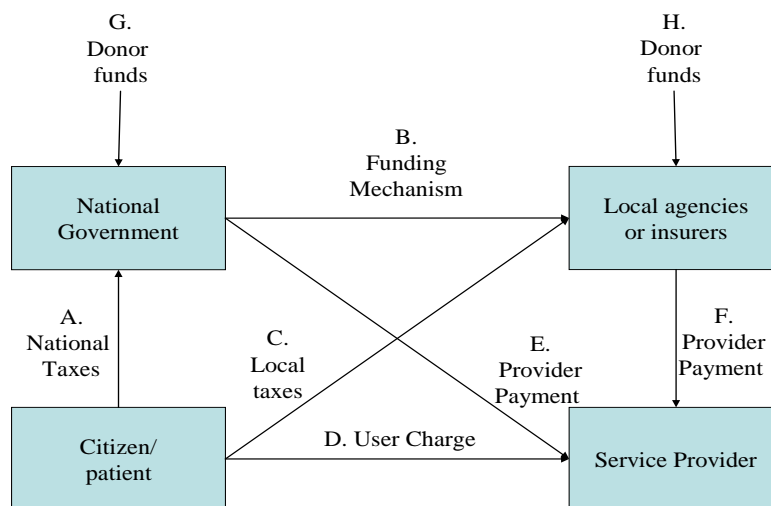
G.
Donor
funds

H.
Donor
funds

B.
Funding
Mechanism

National
Government

Local agencies
or insurers

A.
National
Taxes

C.
Local
taxes

E.
Provider
Payment

F.
Provider
Payment

D. User Charge

Citizen/
patient

Service Provider